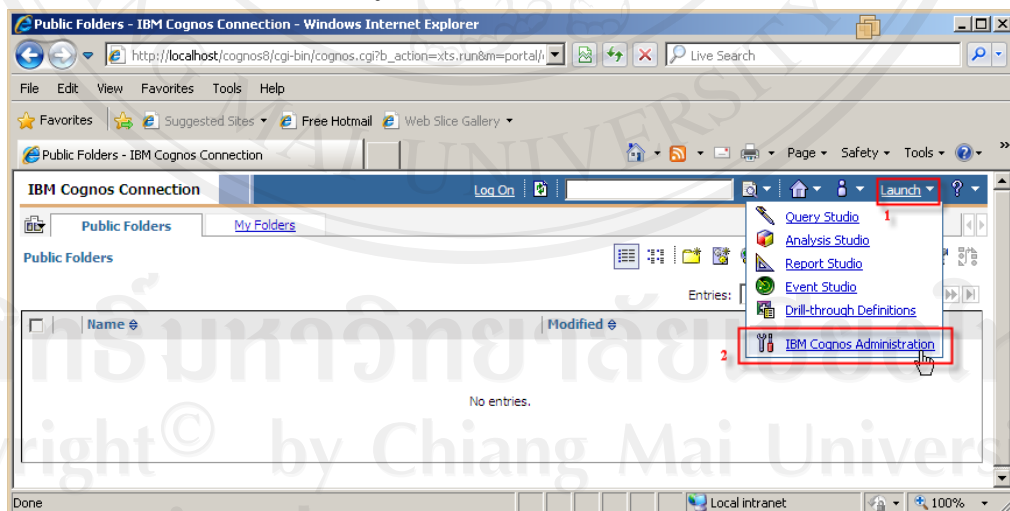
Public Folders - IBM Cognos Connection - Windows Internet Explorer

http://localhost/cognos8/cgi-bin/cognos.cgi?b_action=xts.run&m=portal/

Live Search

File Edit View Favorites Tools Help

Favorites Suggested Sites Free Hotmail Web Slice Gallery

Public Folders - IBM Cognos Connection

Page Safety Tools

IBM Cognos Connection

Log On

Launch

1

Public Folders My Folders

Public Folders

Query Studio
Analysis Studio
Report Studio
Event Studio
Drill-through Definitions

Entries:

2

IBM Cognos Administration

Name

Modified

No entries.

Done

Local intranet

100%

ลิขสิทธิ์มหาวิทยาลัยเชียงใหม่
Copyright© by Chiang Mai University